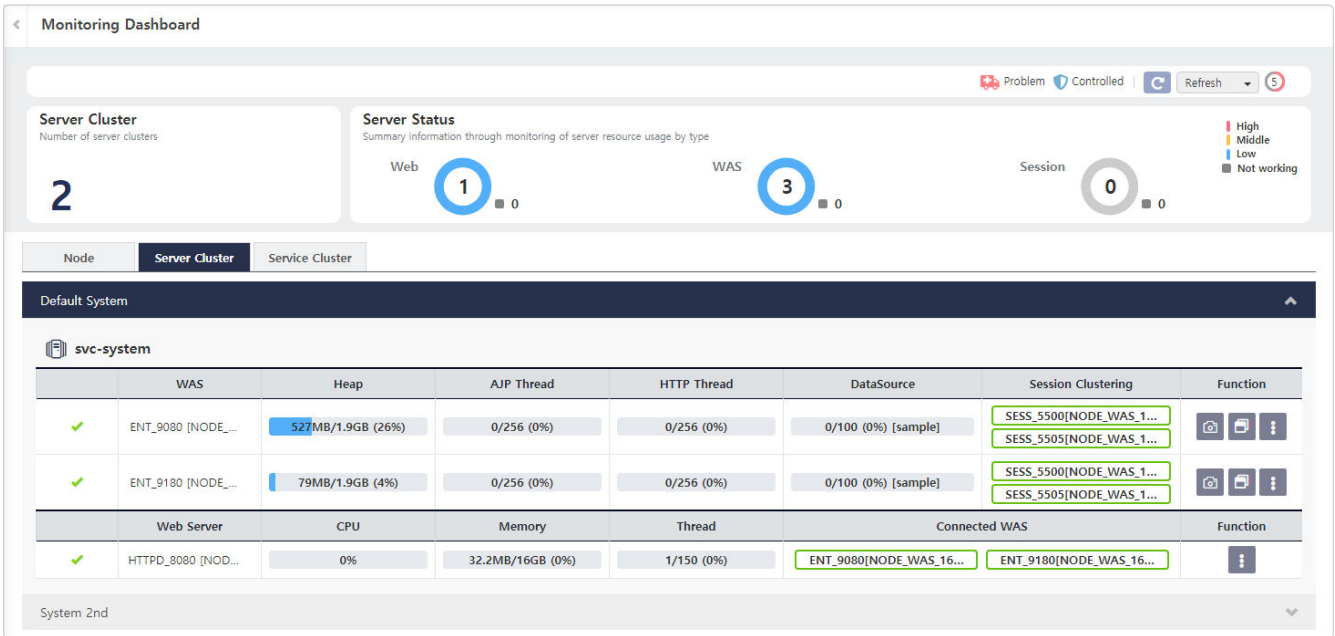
Monitoring Dashboard

Problem Controlled Refresh 5

Server Cluster
Number of server clusters

2

Server Status
Summary information through monitoring of server resource usage by type

Web 1 0
WAS 3 0
Session 0 0

High
Middle
Low
Not working

Node | Server Cluster | Service Cluster

Default System

svc-system

| | WAS | Heap | AJP Thread | HTTP Thread | DataSource | Session Clustering | Function |
|---|---|---|---|---|---|---|---|
| ✔ | ENT_9080 [NODE_... | 527MB/1.9GB (26%) | 0/256 (0%) | 0/256 (0%) | 0/100 (0%) [sample] | SESS_5500[NODE_WAS_1... SESS_5505[NODE_WAS_1... | |
| ✔ | ENT_9180 [NODE_... | 79MB/1.9GB (4%) | 0/256 (0%) | 0/256 (0%) | 0/100 (0%) [sample] | SESS_5500[NODE_WAS_1... SESS_5505[NODE_WAS_1... | |

| | Web Server | CPU | Memory | Thread | Connected WAS | Function |
|---|---|---|---|---|---|---|
| ✔ | HTTPD_8080 [NOD... | 0% | 32.2MB/16GB (0%) | 1/150 (0%) | ENT_9080[NODE_WAS_16... ENT_9180[NODE_WAS_16... | |

System 2nd